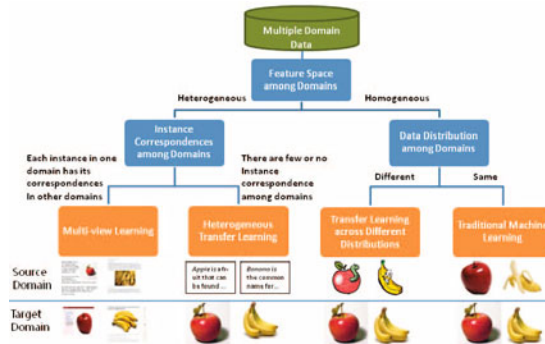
Multiple Domain Data

Feature Space among Domains

Heterogeneous

Homogeneous

Instance Correspondences among Domains

Data Distribution among Domains

Each instance in one domain has its correspondences in other domains

There are few or no Instance correspondence among domains

Different

Same

Multi-view Learning

Heterogeneous Transfer Learning

Transfer Learning across Different Distributions

Traditional Machine Learning

Source Domain

Apple is a fruit that can be found ...

Banana is the common name for...

Target Domain